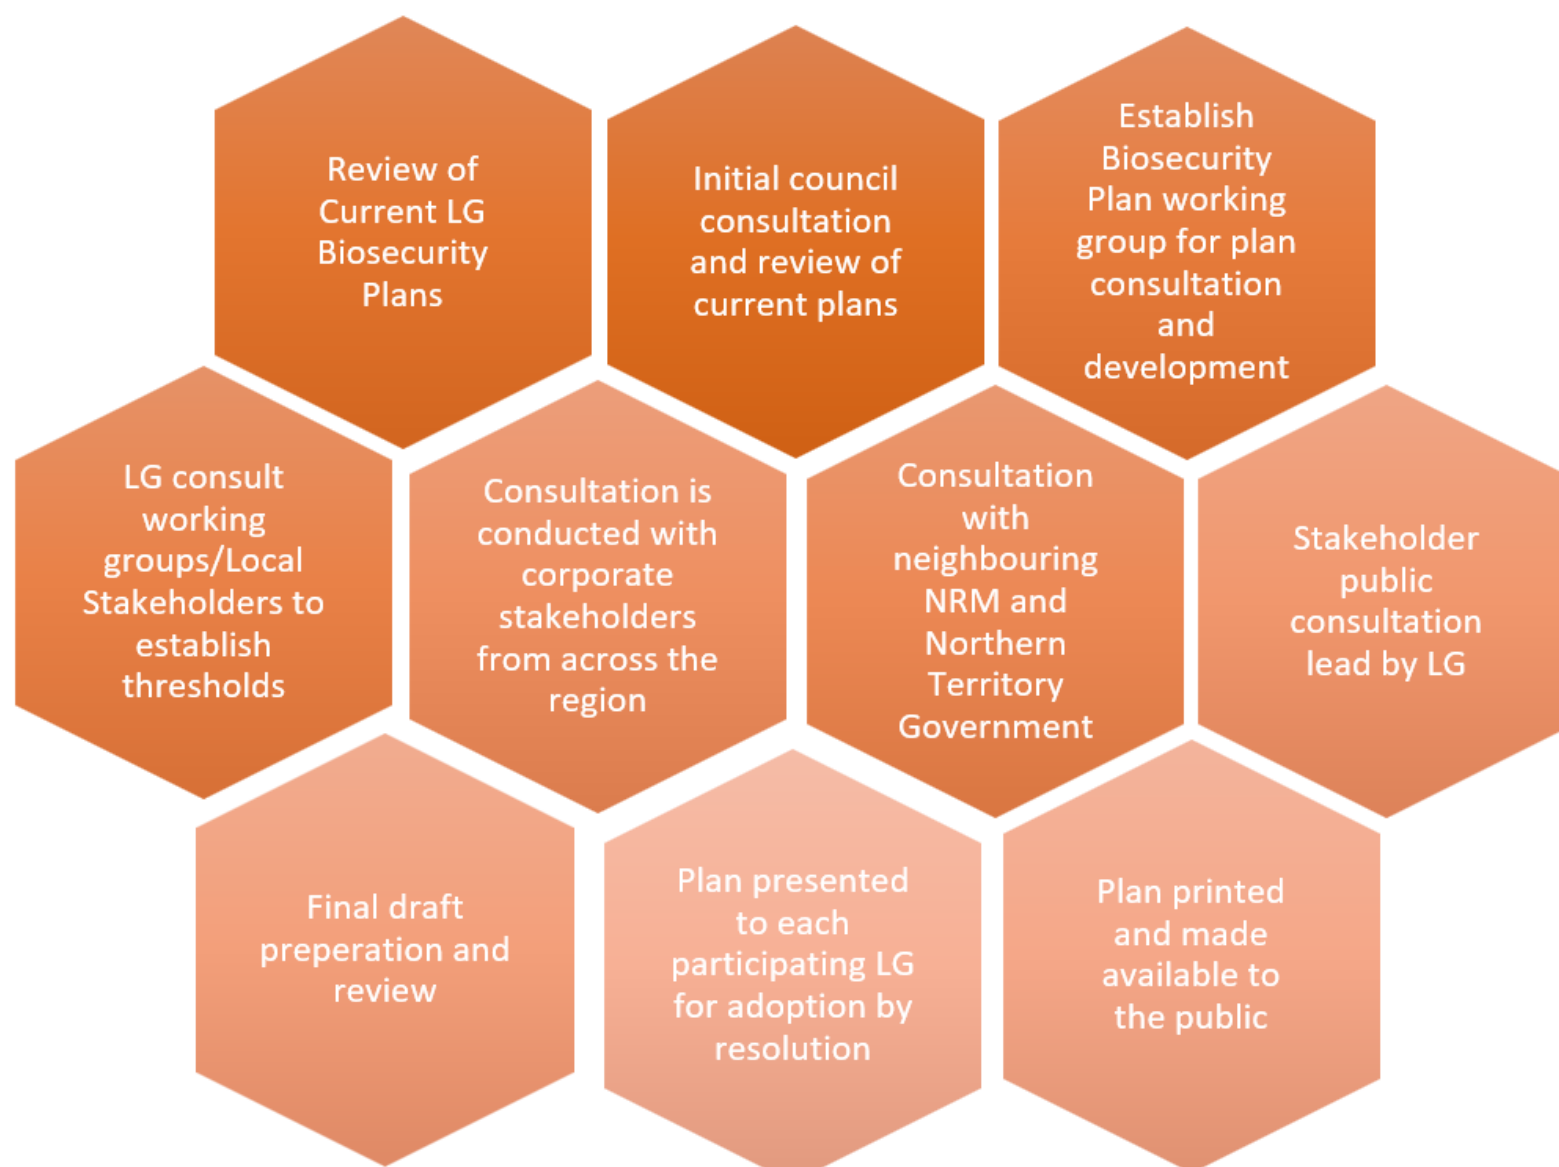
Review of Current LG Biosecurity Plans

Initial council consultation and review of current plans

Establish Biosecurity Plan working group for plan consultation and development

LG consult working groups/Local Stakeholders to establish thresholds

Consultation is conducted with corporate stakeholders from across the region

Consultation with neighbouring NRM and Northern Territory Government

Stakeholder public consultation lead by LG

Final draft preperation and review

Plan presented to each participating LG for adoption by resolution

Plan printed and made available to the public